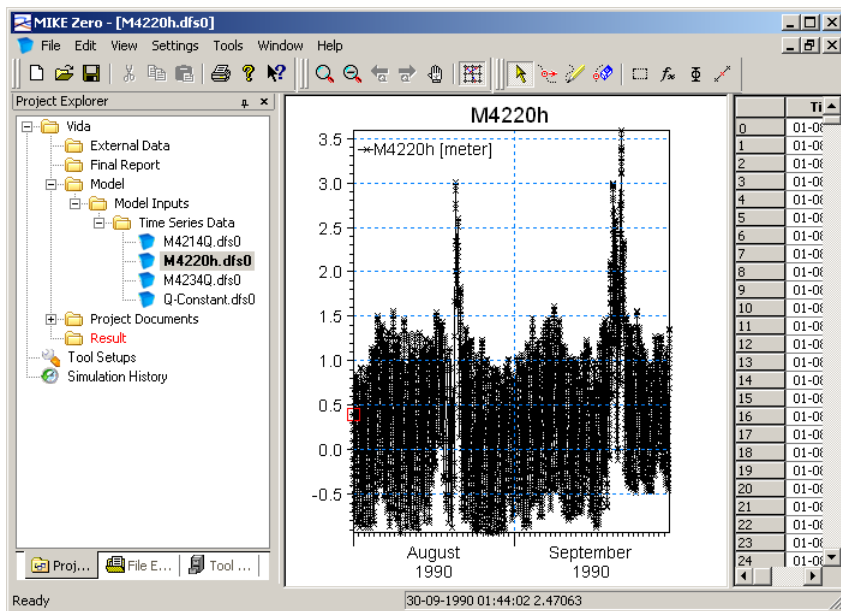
MIKE Zero - [M4220h.dfs0]

File Edit View Settings Tools Window Help

Project Explorer

Vida
External Data
Final Report
Model
Model Inputs
Time Series Data
M4214Q.dfs0
M4220h.dfs0
M4234Q.dfs0
Q-Constant.dfs0
Project Documents
Result
Tool Setups
Simulation History

Proj... File E... Tool ...

M4220h

M4220h [meter]

3.5
3.0
2.5
2.0
1.5
1.0
0.5
0.0
-0.5

August 1990
September 1990

| | Ti |
|---|---|
| 0 | 01-0 |
| 1 | 01-0 |
| 2 | 01-0 |
| 3 | 01-0 |
| 4 | 01-0 |
| 5 | 01-0 |
| 6 | 01-0 |
| 7 | 01-0 |
| 8 | 01-0 |
| 9 | 01-0 |
| 10 | 01-0 |
| 11 | 01-0 |
| 12 | 01-0 |
| 13 | 01-0 |
| 14 | 01-0 |
| 15 | 01-0 |
| 16 | 01-0 |
| 17 | 01-0 |
| 18 | 01-0 |
| 19 | 01-0 |
| 20 | 01-0 |
| 21 | 01-0 |
| 22 | 01-0 |
| 23 | 01-0 |
| 24 | 01-0 |

Ready
30-09-1990 01:44:02 2.47063